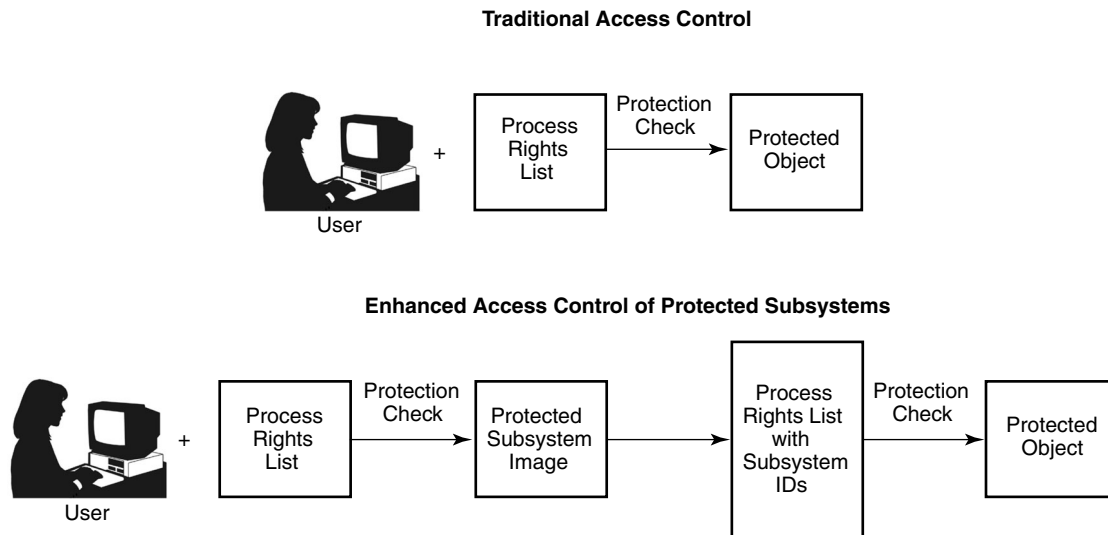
**Traditional Access Control**

User

+

Process Rights List

Protection Check

Protected Object

**Enhanced Access Control of Protected Subsystems**

User

+

Process Rights List

Protection Check

Protected Subsystem Image

Process Rights List with Subsystem IDs

Protection Check

Protected Object